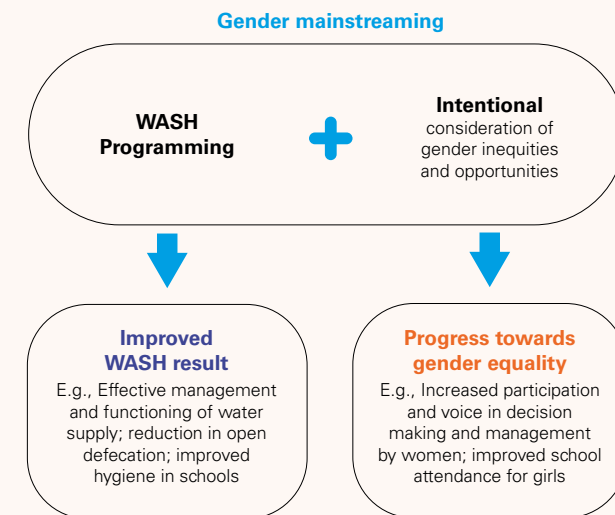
Gender mainstreaming

WASH Programming

Intentional consideration of gender inequities and opportunities

Improved WASH result

E.g., Effective management and functioning of water supply; reduction in open defecation; improved hygiene in schools

Progress towards gender equality

E.g., Increased participation and voice in decision making and management by women; improved school attendance for girls